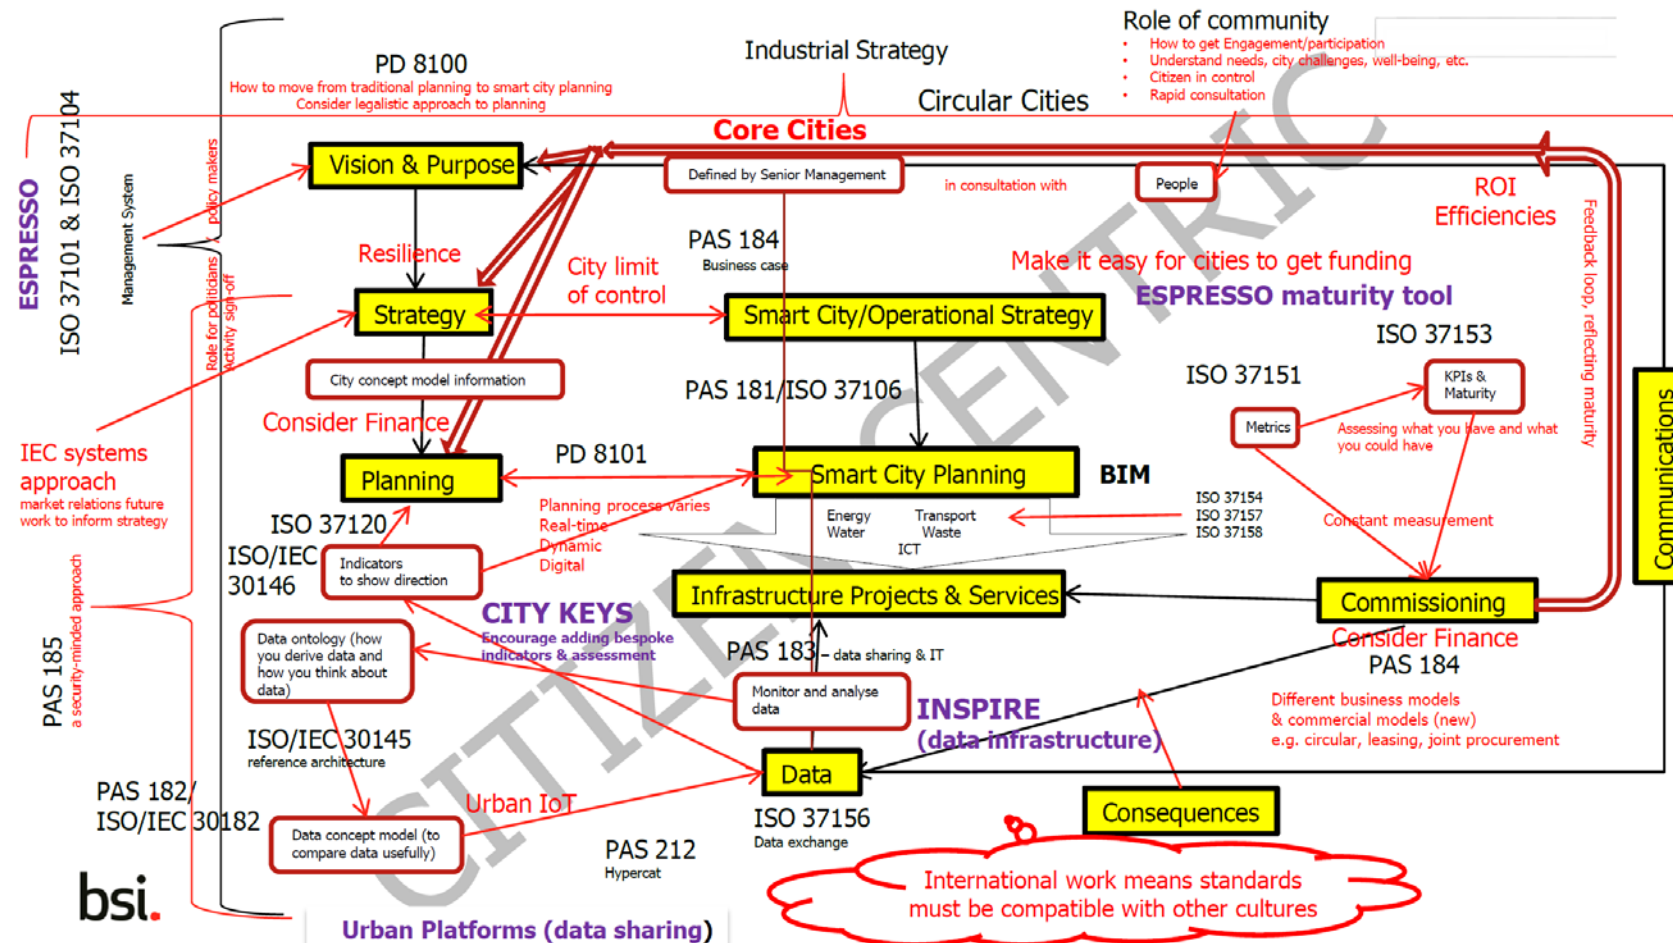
PD 8100
How to move from traditional planning to smart city planning
Consider legalistic approach to planning

Industrial Strategy

Role of community
• How to get Engagement/participation
• Understand needs, city challenges, well-being, etc.
• Citizen in control
• Rapid consultation

Circular Cities

Core Cities

ESPRESSO
ISO 37101 & ISO 37104
Management System
policy makers
Role for politicians
Activity sign-off

Vision & Purpose
Defined by Senior Management
in consultation with
People

ROI
Efficiencies
Feedback loop, reflecting maturity

Resilience
City limit of control
PAS 184
Business case
Make it easy for cities to get funding
ESPRESSO maturity tool

Strategy
Smart City/Operational Strategy
ISO 37153

City concept model information
PAS 181/ISO 37106
ISO 37151
KPIs & Maturity
Metrics
Assessing what you have and what you could have

Consider Finance
IEC systems approach
market relations future work to inform strategy

Planning
PD 8101
Smart City Planning
BIM

ISO 37120
ISO/IEC 30146
Indicators to show direction
Planning process varies
Real-time
Dynamic
Digital
Energy
Water
Transport
Waste
ICT
ISO 37154
ISO 37157
ISO 37158
Constant measurement

Communications

PAS 185
a security-minded approach

CITY KEYS
Encourage adding bespoke indicators & assessment
Infrastructure Projects & Services
Commissioning
Consider Finance
PAS 184

Data ontology (how you derive data and how you think about data)
PAS 183 - data sharing & IT
Monitor and analyse data
INSPIRE
(data infrastructure)
Different business models
& commercial models (new)
e.g. circular, leasing, joint procurement

ISO/IEC 30145
reference architecture
PAS 182/
ISO/IEC 30182
Data
Urban IoT
ISO 37156
Data exchange
Consequences

Data concept model (to compare data usefully)
PAS 212
Hypercat
International work means standards must be compatible with other cultures

bsi.
Urban Platforms (data sharing)

CITIZEN CENTRIC